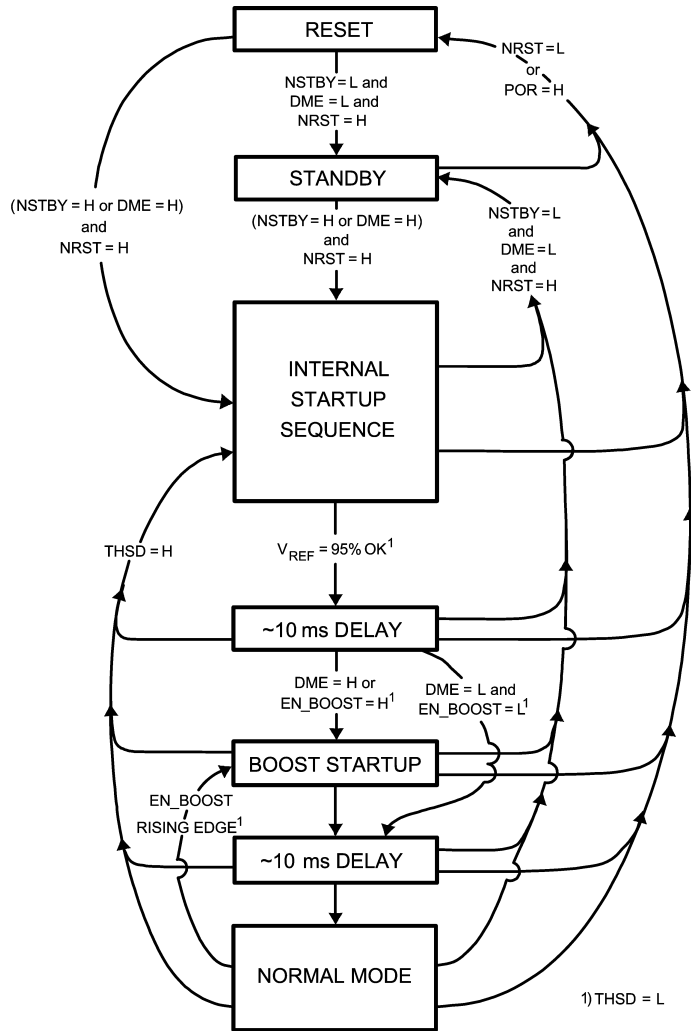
RESET

NRST = L
or
POR = H

NSTBY = L and
DME = L and
NRST = H

STANDBY

(NSTBY = H or DME = H)
and
NRST = H

(NSTBY = H or DME = H)
and
NRST = H

NSTBY = L
and
DME = L
and
NRST = H

INTERNAL
STARTUP
SEQUENCE

THSD = H

$V_{REF}$ = 95% OK$^1$

~10 ms DELAY

DME = H or
EN_BOOST = H$^1$

DME = L and
EN_BOOST = L$^1$

BOOST STARTUP

EN_BOOST
RISING EDGE$^1$

~10 ms DELAY

NORMAL MODE

1) THSD = L